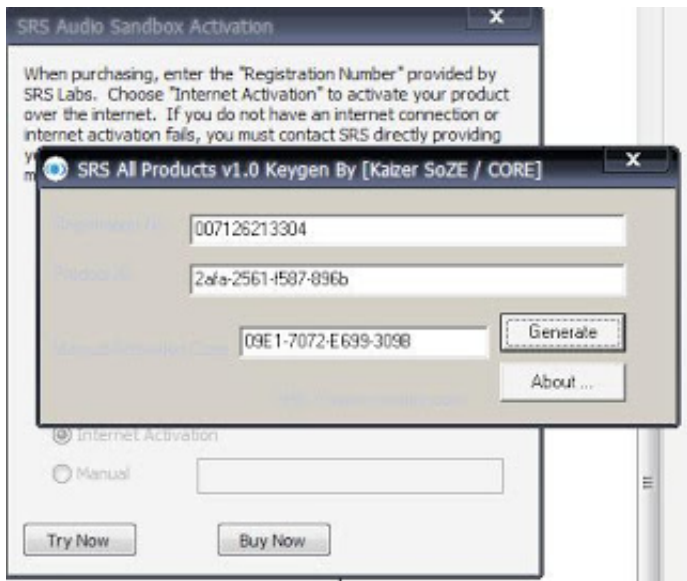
SRS Audio Sandbox Activation

When purchasing, enter the "Registration Number" provided by SRS Labs. Choose "Internet Activation" to activate your product over the internet. If you do not have an internet connection or internet activation fails, you must contact SRS directly providing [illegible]

SRS All Products v1.0 Keygen By [Kaizer SoZE / CORE]

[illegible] 007126213304

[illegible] 2afa-2561-f587-896b

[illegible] 09E1-7072-E699-309B

Generate

About ...

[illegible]

Internet Activation

Manual

Try Now

Buy Now